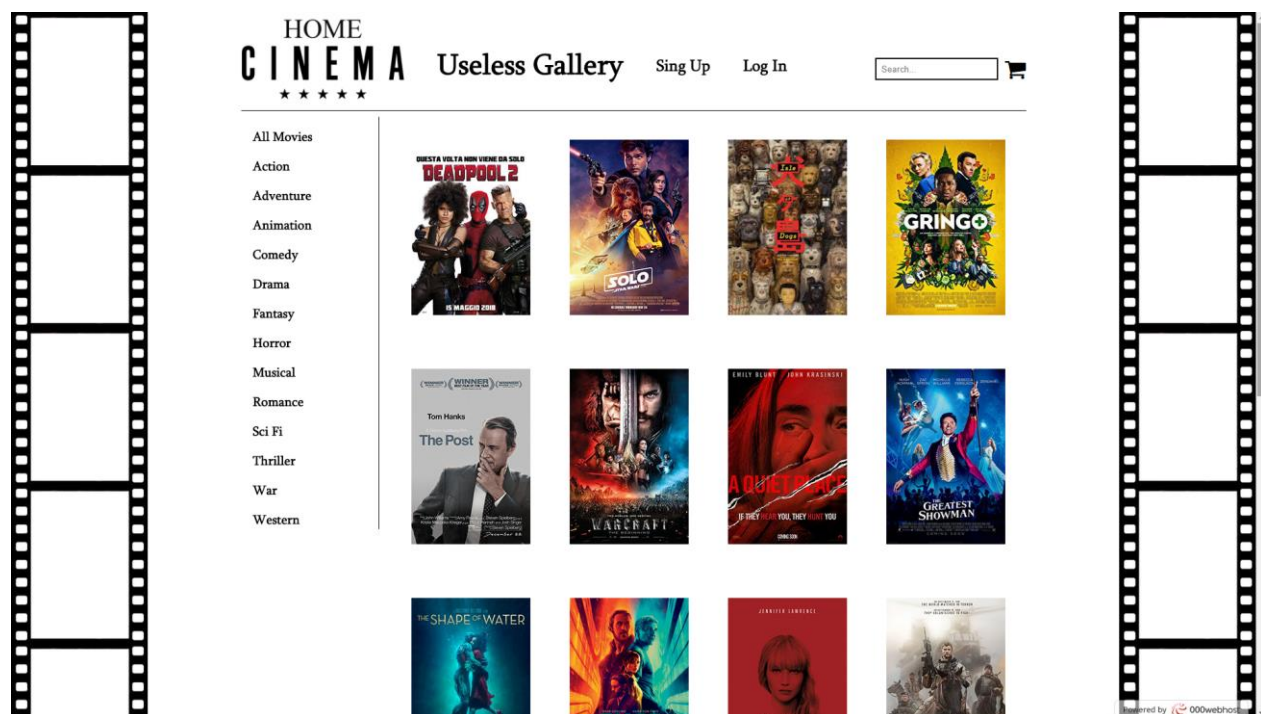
HOME
CINEMA
★★★★★

Useless Gallery

Sing Up

Log In

Search...

All Movies
Action
Adventure
Animation
Comedy
Drama
Fantasy
Horror
Musical
Romance
Sci Fi
Thriller
War
Western

QUESTA VOLTA NON VIENE DA SOLO
DEADPOOL 2
15 MAGGIO 2018

SOLO

Isle of Dogs

GRINGO

WINNER
Tom Hanks
The Post

WARCRAFT

EMILY BLUNT JOHN KRASINSKI
A QUIET PLACE
IF THEY HEAR YOU, THEY HUNT YOU

THE GREATEST SHOWMAN

THE SHAPE OF WATER

JENNIFER LAWRENCE

Powered by 000webhost